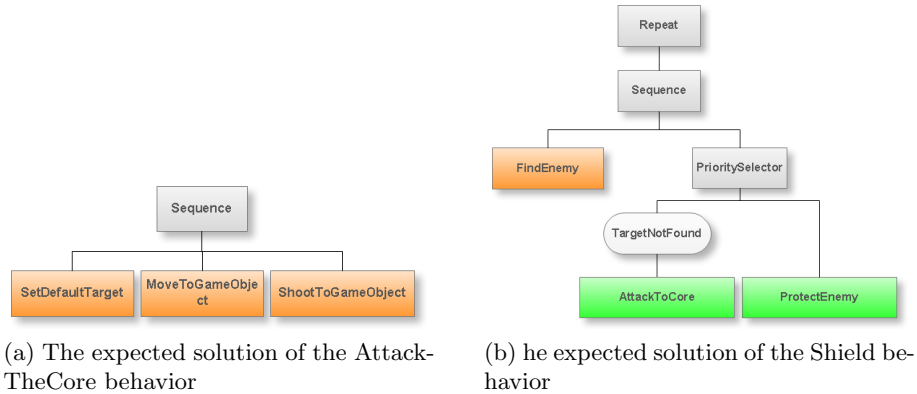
Sequence

SetDefaultTarget

MoveToGameObject

ShootToGameObject

(a) The expected solution of the AttackTheCore behavior

Repeat

Sequence

FindEnemy

PrioritySelector

TargetNotFound

AttackToCore

ProtectEnemy

(b) he expected solution of the Shield behavior